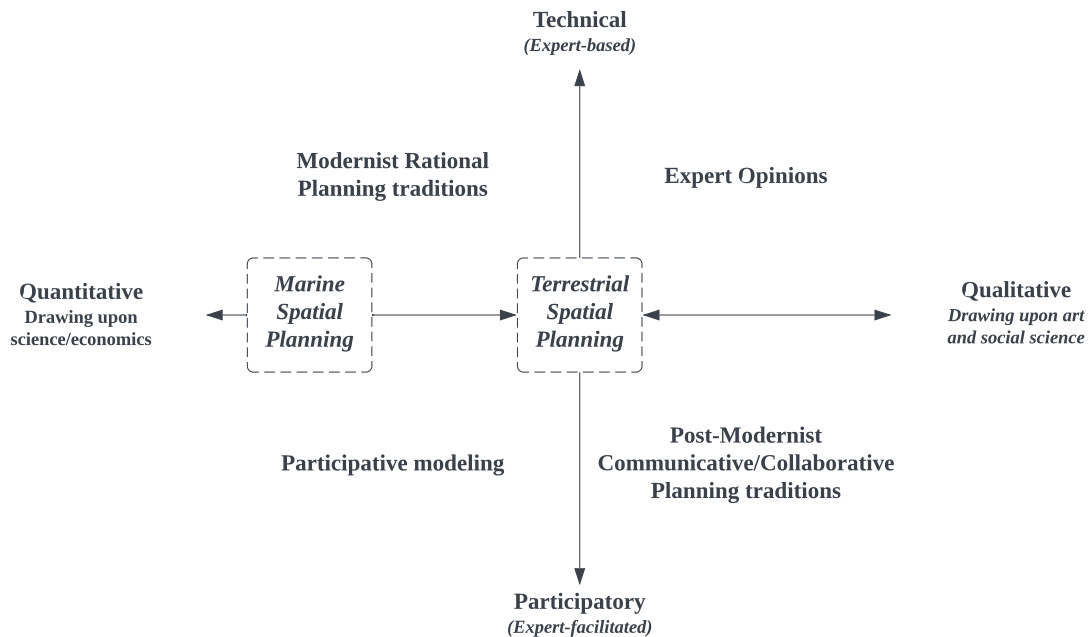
Technical
(Expert-based)

Modernist Rational Planning traditions

Expert Opinions

Quantitative
Drawing upon science/economics

Marine Spatial Planning

Terrestrial Spatial Planning

Qualitative
Drawing upon art and social science

Participative modeling

Post-Modernist Communicative/Collaborative Planning traditions

Participatory
(Expert-facilitated)